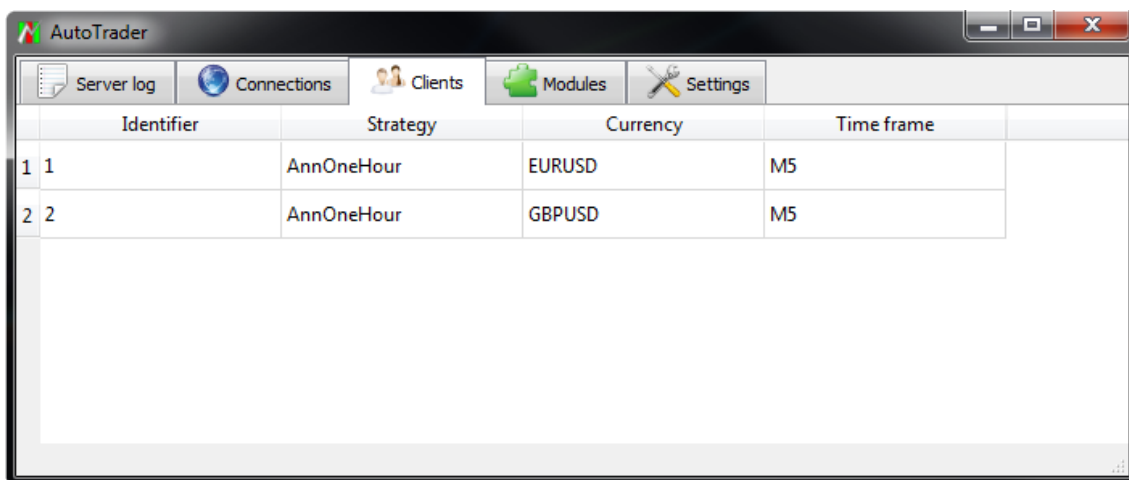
AutoTrader

Server log Connections Clients Modules Settings

| | Identifier | Strategy | Currency | Time frame |
|---|---|---|---|---|
| 1 | 1 | AnnOneHour | EURUSD | M5 |
| 2 | 2 | AnnOneHour | GBPUSD | M5 |